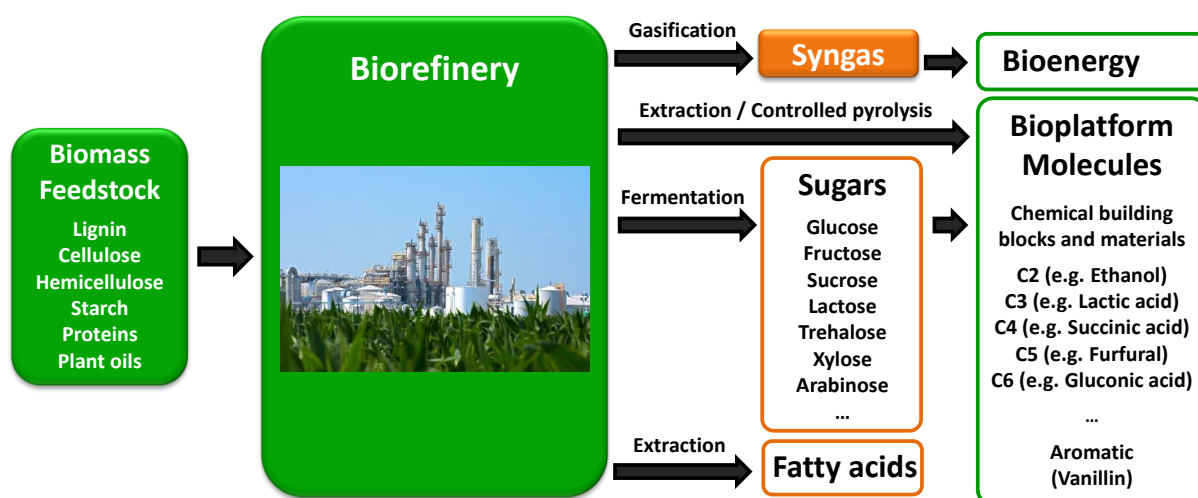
Biomass Feedstock

Lignin
Cellulose
Hemicellulose
Starch
Proteins
Plant oils

Biorefinery

Gasification

Syngas

Bioenergy

Extraction / Controlled pyrolysis

Fermentation

Sugars

Glucose
Fructose
Sucrose
Lactose
Trehalose
Xylose
Arabinose
…

Extraction

Fatty acids

Bioplatform Molecules

Chemical building blocks and materials

C2 (e.g. Ethanol)
C3 (e.g. Lactic acid)
C4 (e.g. Succinic acid)
C5 (e.g. Furfural)
C6 (e.g. Gluconic acid)
…

Aromatic
(Vanillin)